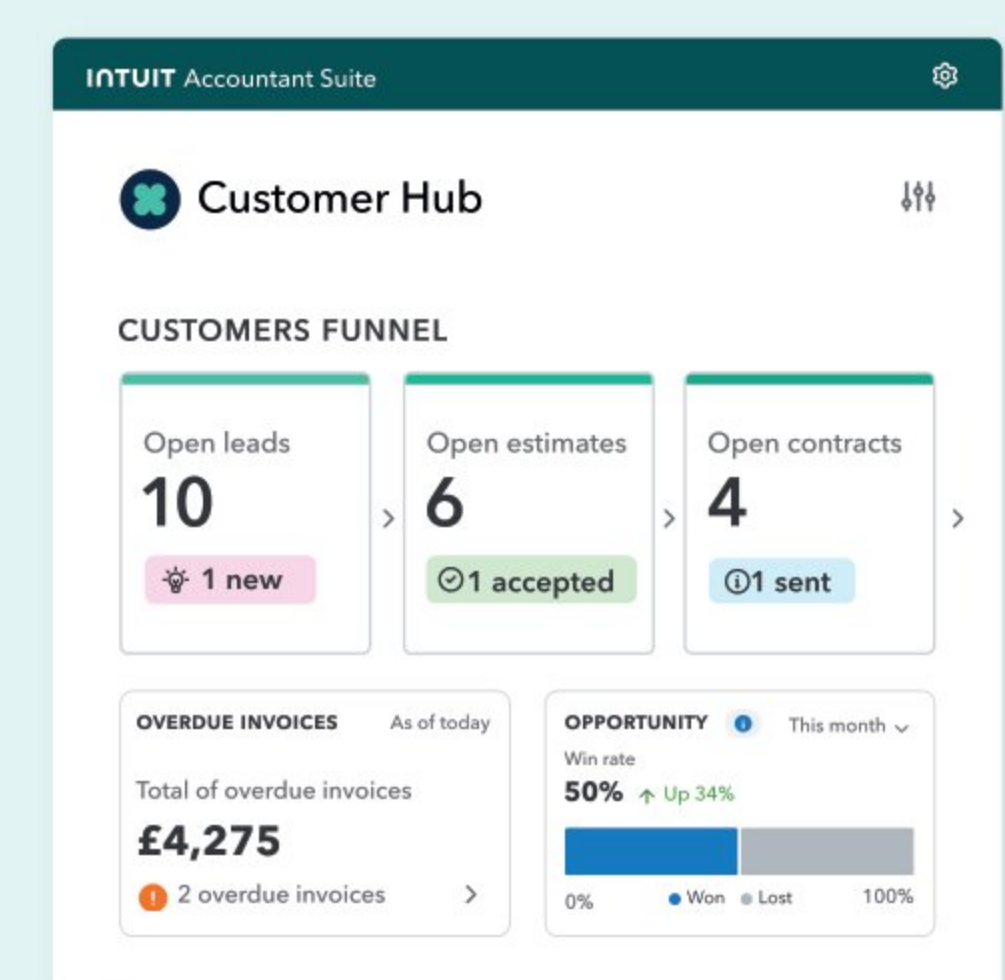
INTUIT Accountant Suite

Customer Hub

CUSTOMERS FUNNEL

Open leads
10
1 new

Open estimates
6
1 accepted

Open contracts
4
1 sent

OVERDUE INVOICES As of today
Total of overdue invoices
£4,275
2 overdue invoices

OPPORTUNITY This month
Win rate
50% Up 34%
0% Won Lost 100%